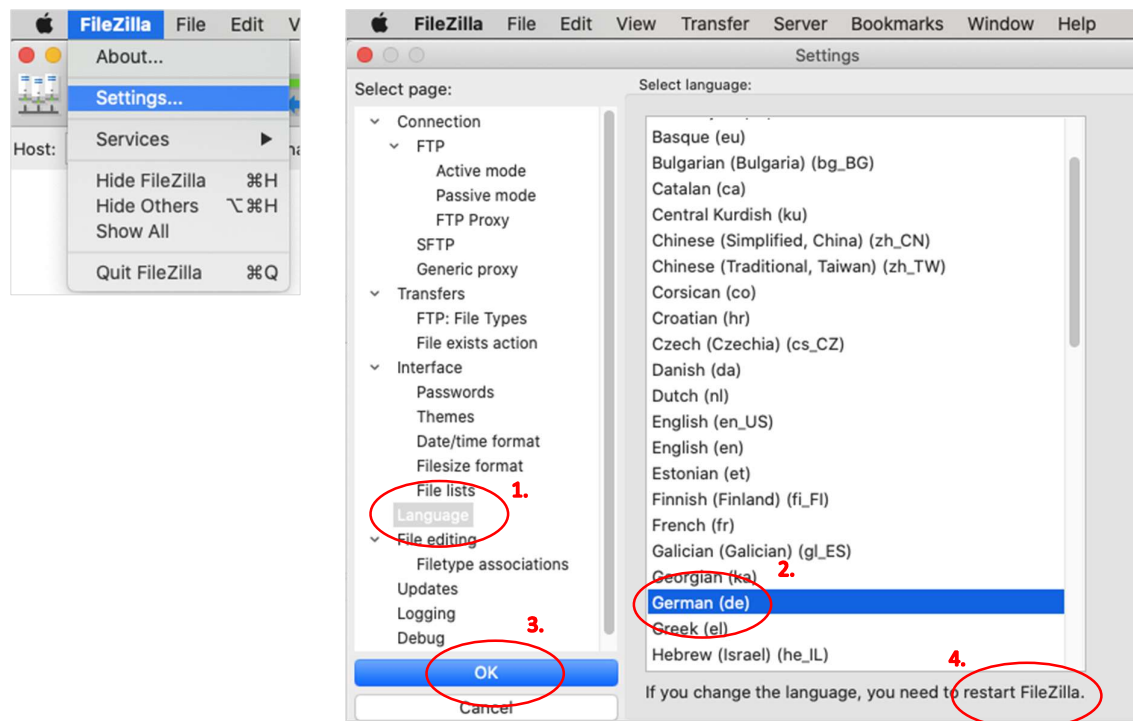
FileZilla File Edit V

About...

Settings...

Services ▶

Hide FileZilla ⌘H
Hide Others ⌥⌘H
Show All

Quit FileZilla ⌘Q

Host:

FileZilla File Edit View Transfer Server Bookmarks Window Help

Settings

Select page:

Connection
FTP
Active mode
Passive mode
FTP Proxy
SFTP
Generic proxy
Transfers
FTP: File Types
File exists action
Interface
Passwords
Themes
Date/time format
Filesize format
File lists
Language
File editing
Filetype associations
Updates
Logging
Debug

OK

Cancel

Select language:

Basque (eu)
Bulgarian (Bulgaria) (bg_BG)
Catalan (ca)
Central Kurdish (ku)
Chinese (Simplified, China) (zh_CN)
Chinese (Traditional, Taiwan) (zh_TW)
Corsican (co)
Croatian (hr)
Czech (Czechia) (cs_CZ)
Danish (da)
Dutch (nl)
English (en_US)
English (en)
Estonian (et)
Finnish (Finland) (fi_FI)
French (fr)
Galician (Galician) (gl_ES)
Georgian (ka)
German (de)
Greek (el)
Hebrew (Israel) (he_IL)

If you change the language, you need to restart FileZilla.

1.
2.
3.
4.